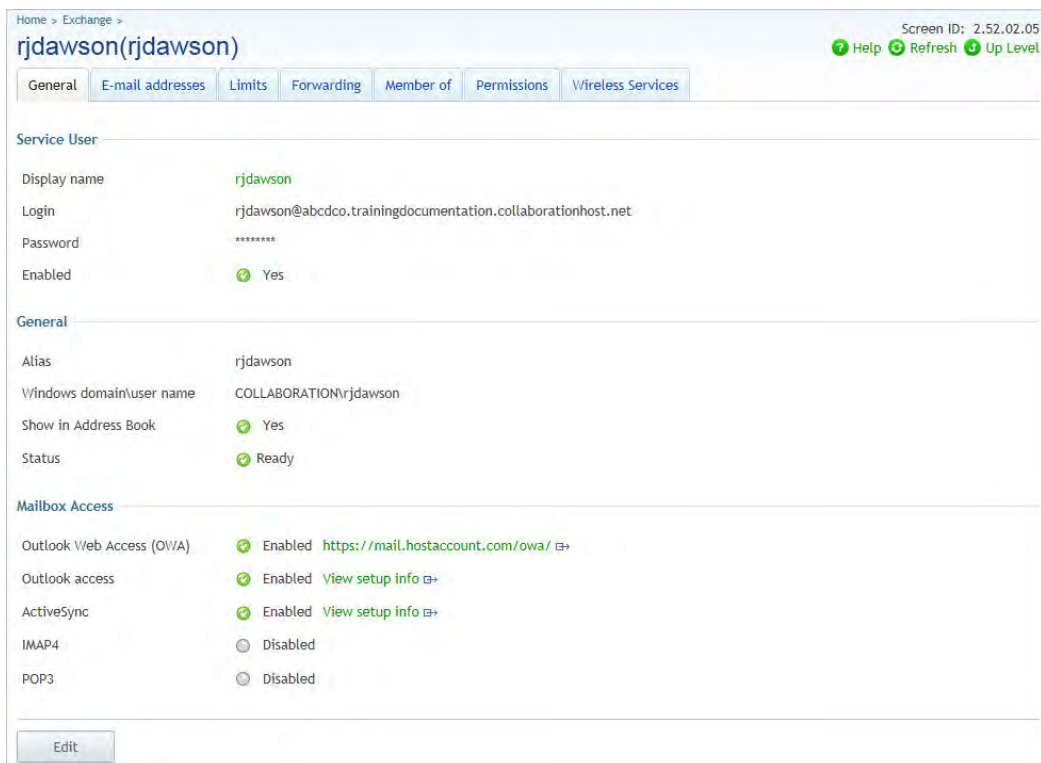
Home > Exchange >

rjdawson(rjdawson)

Screen ID: 2.52.02.05

Help Refresh Up Level

General | E-mail addresses | Limits | Forwarding | Member of | Permissions | Wireless Services

Service User

Display name rjdawson

Login rjdawson@abcdco.trainingdocumentation.collaborationhost.net

Password ********

Enabled Yes

General

Alias rjdawson

Windows domain\user name COLLABORATION\rjdawson

Show in Address Book Yes

Status Ready

Mailbox Access

Outlook Web Access (OWA) Enabled https://mail.hostaccount.com/owa/

Outlook access Enabled View setup info

ActiveSync Enabled View setup info

IMAP4 Disabled

POP3 Disabled

Edit